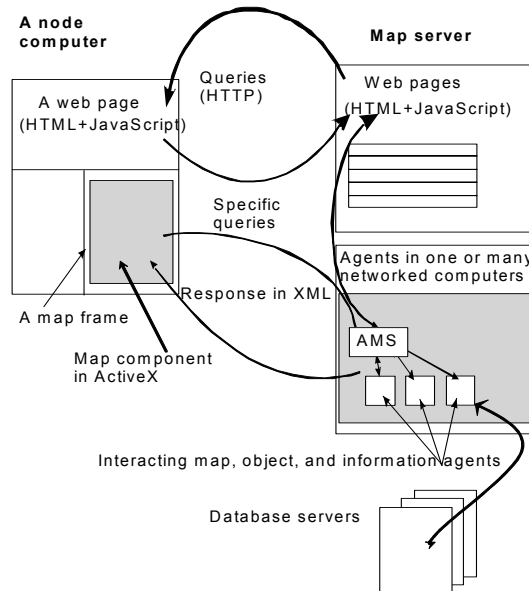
A node computer

Map server

Queries (HTTP)

A web page (HTML+JavaScript)

Web pages (HTML+JavaScript)

Specific queries

Agents in one or many networked computers

Response in XML

A map frame

AMS

Map component in ActiveX

Interacting map, object, and information agents

Database servers